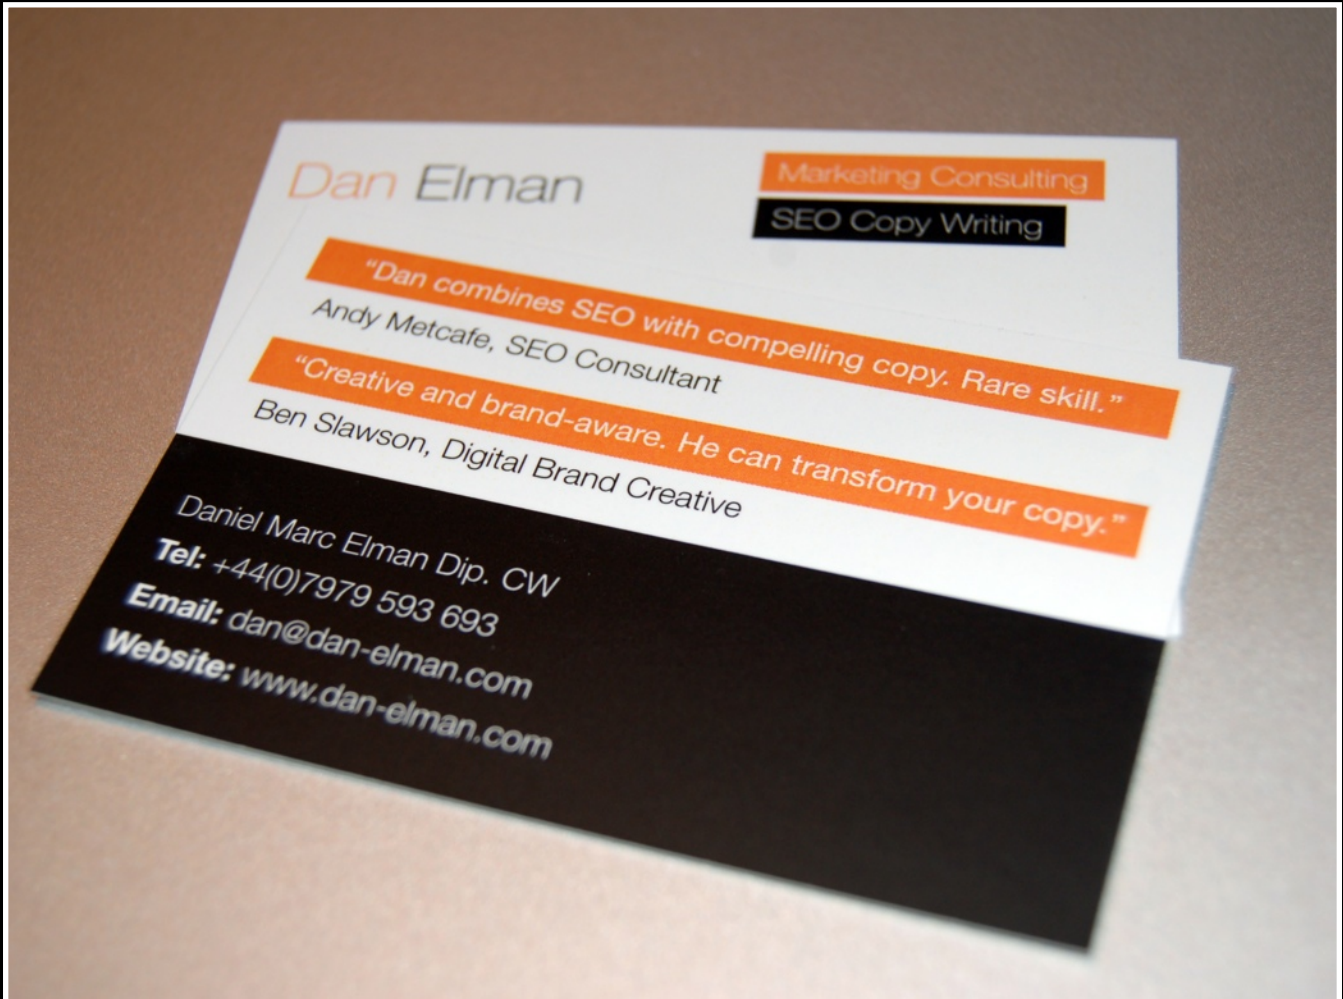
Dan Elman

Marketing Consulting

SEO Copy Writing

"Dan combines SEO with compelling copy. Rare skill."

Andy Metcafe, SEO Consultant

"Creative and brand-aware. He can transform your copy."

Ben Slawson, Digital Brand Creative

Daniel Marc Elman Dip. CW

Tel: +44(0)7979 593 693

Email: dan@dan-elman.com

Website: www.dan-elman.com